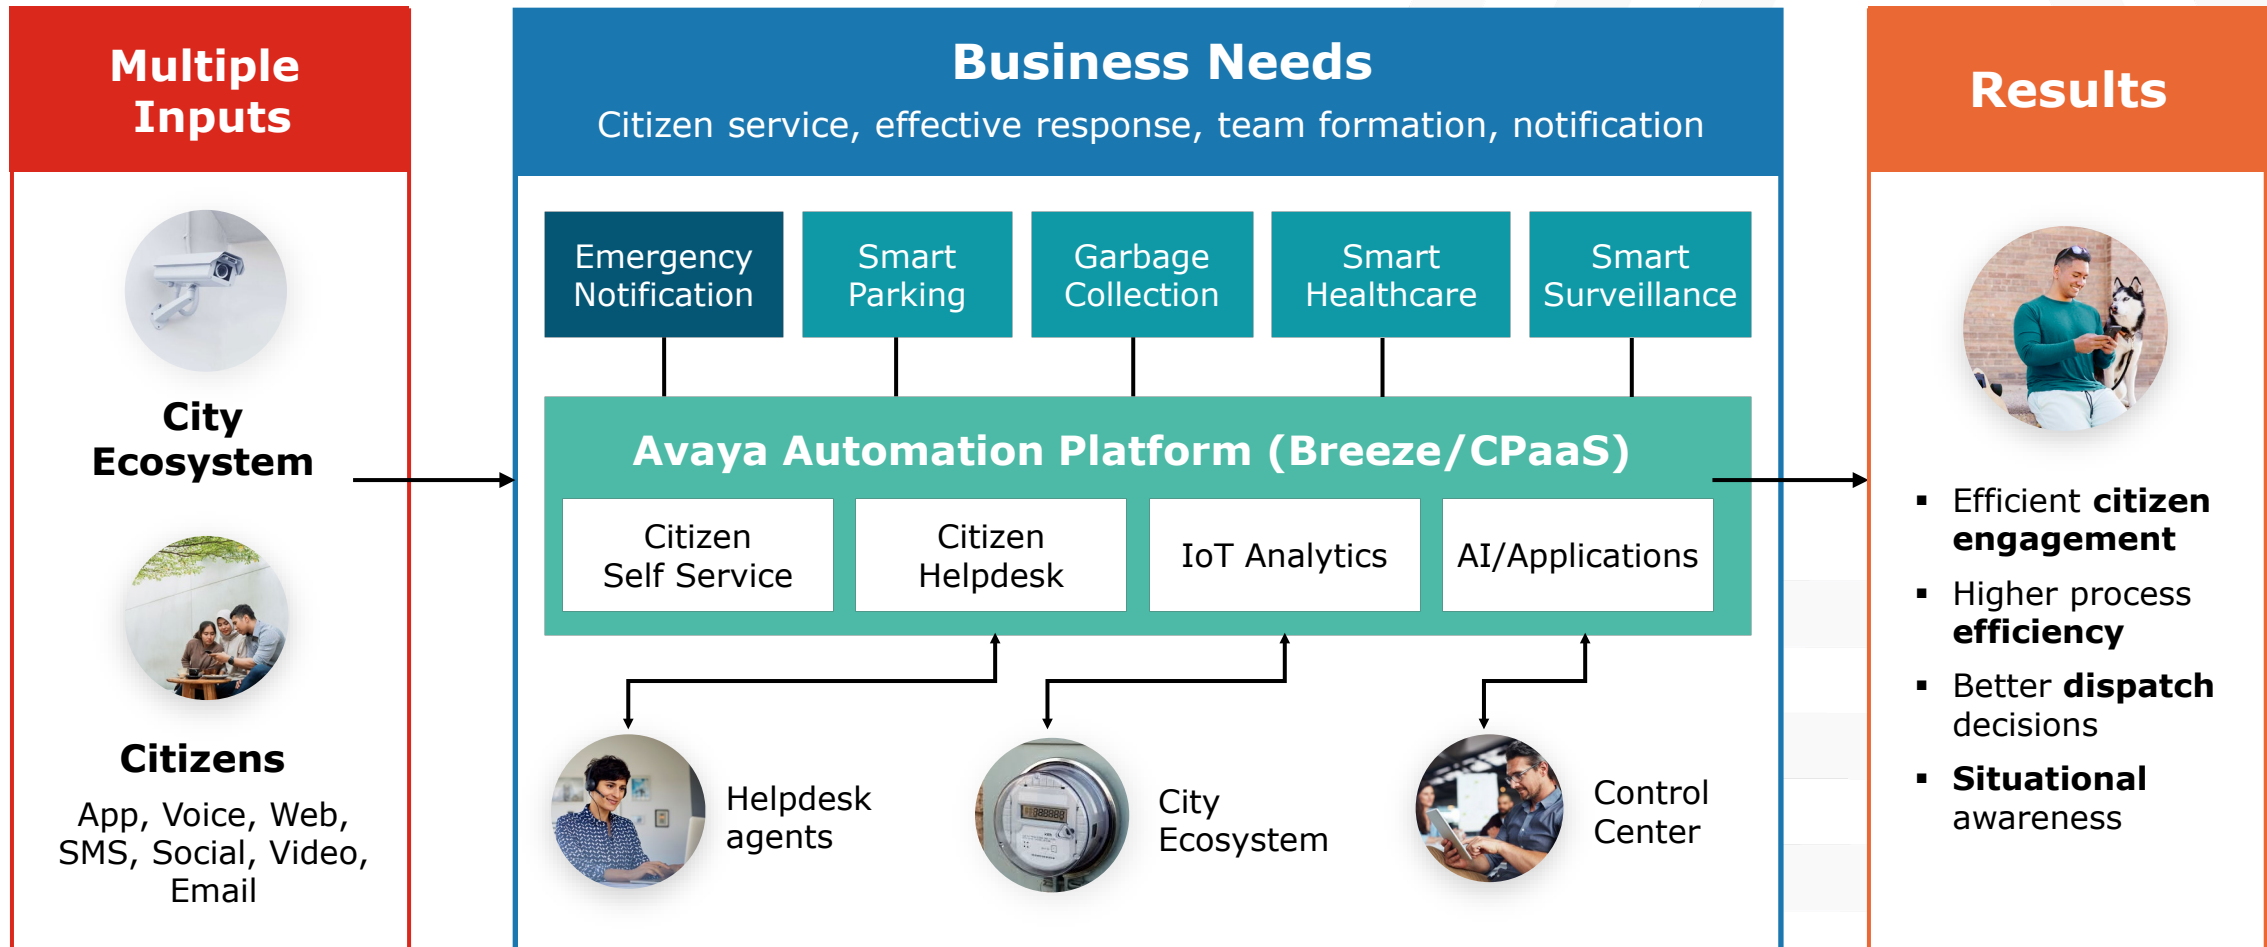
Multiple Inputs

City Ecosystem

Citizens

App, Voice, Web, SMS, Social, Video, Email

Business Needs

Citizen service, effective response, team formation, notification

Emergency Notification

Smart Parking

Garbage Collection

Smart Healthcare

Smart Surveillance

Avaya Automation Platform (Breeze/CPaaS)

Citizen Self Service

Citizen Helpdesk

IoT Analytics

AI/Applications

Helpdesk agents

City Ecosystem

Control Center

Results

- Efficient citizen engagement
- Higher process efficiency
- Better dispatch decisions
- Situational awareness